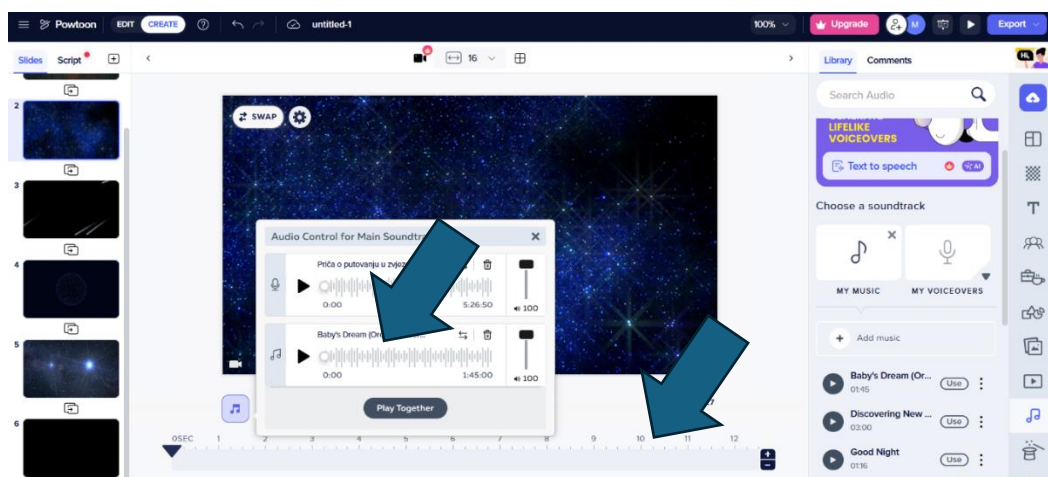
Powtoon EDIT CREATE untitled-1 100% Upgrade M Export

Slides Script

2
3
4
5
6

16

SWAP

Audio Control for Main Soundtr

Priča o putovanju u zvjez

0:00 5:26:50

100

Baby's Dream (Or

0:00 1:45:00

100

Play Together

0SEC 1 2 3 4 5 6 7 8 9 10 11 12

Library Comments

Search Audio

LIFELIKE VOICEOVERS

Text to speech AI

Choose a soundtrack

MY MUSIC MY VOICEOVERS

Add music

Baby's Dream (Or... 01:45 Use

Discovering New ... 03:00 Use

Good Night 01:16 Use